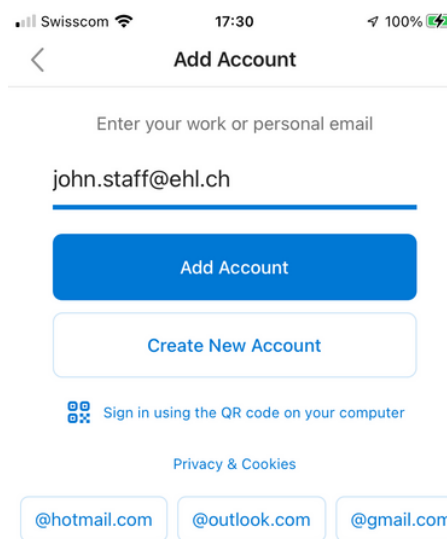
Swisscom 17:30 100%

Add Account

Enter your work or personal email

john.staff@ehl.ch

Add Account

Create New Account

Sign in using the QR code on your computer

Privacy & Cookies

@hotmail.com @outlook.com @gmail.com